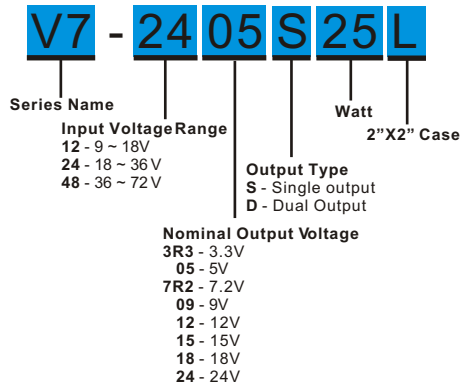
V7 - 24 05 S 25 L

Series Name

Input Voltage Range
12 - 9 ~ 18V
24 - 18 ~ 36V
48 - 36 ~ 72V

Output Type
S - Single output
D - Dual Output

Watt

2”X2” Case

Nominal Output Voltage
3R3 - 3.3V
05 - 5V
7R2 - 7.2V
09 - 9V
12 - 12V
15 - 15V
18 - 18V
24 - 24V